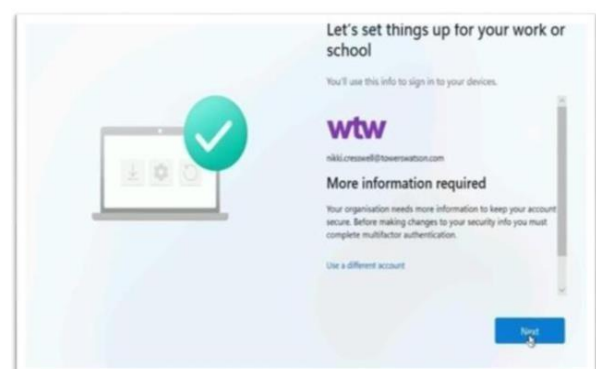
Let's set things up for your work or school

You'll use this info to sign in to your devices.

wtw

nikki.creswell@towerswatson.com

More information required

Your organisation needs more information to keep your account secure. Before making changes to your security info you must complete multifactor authentication.

Use a different account

Next